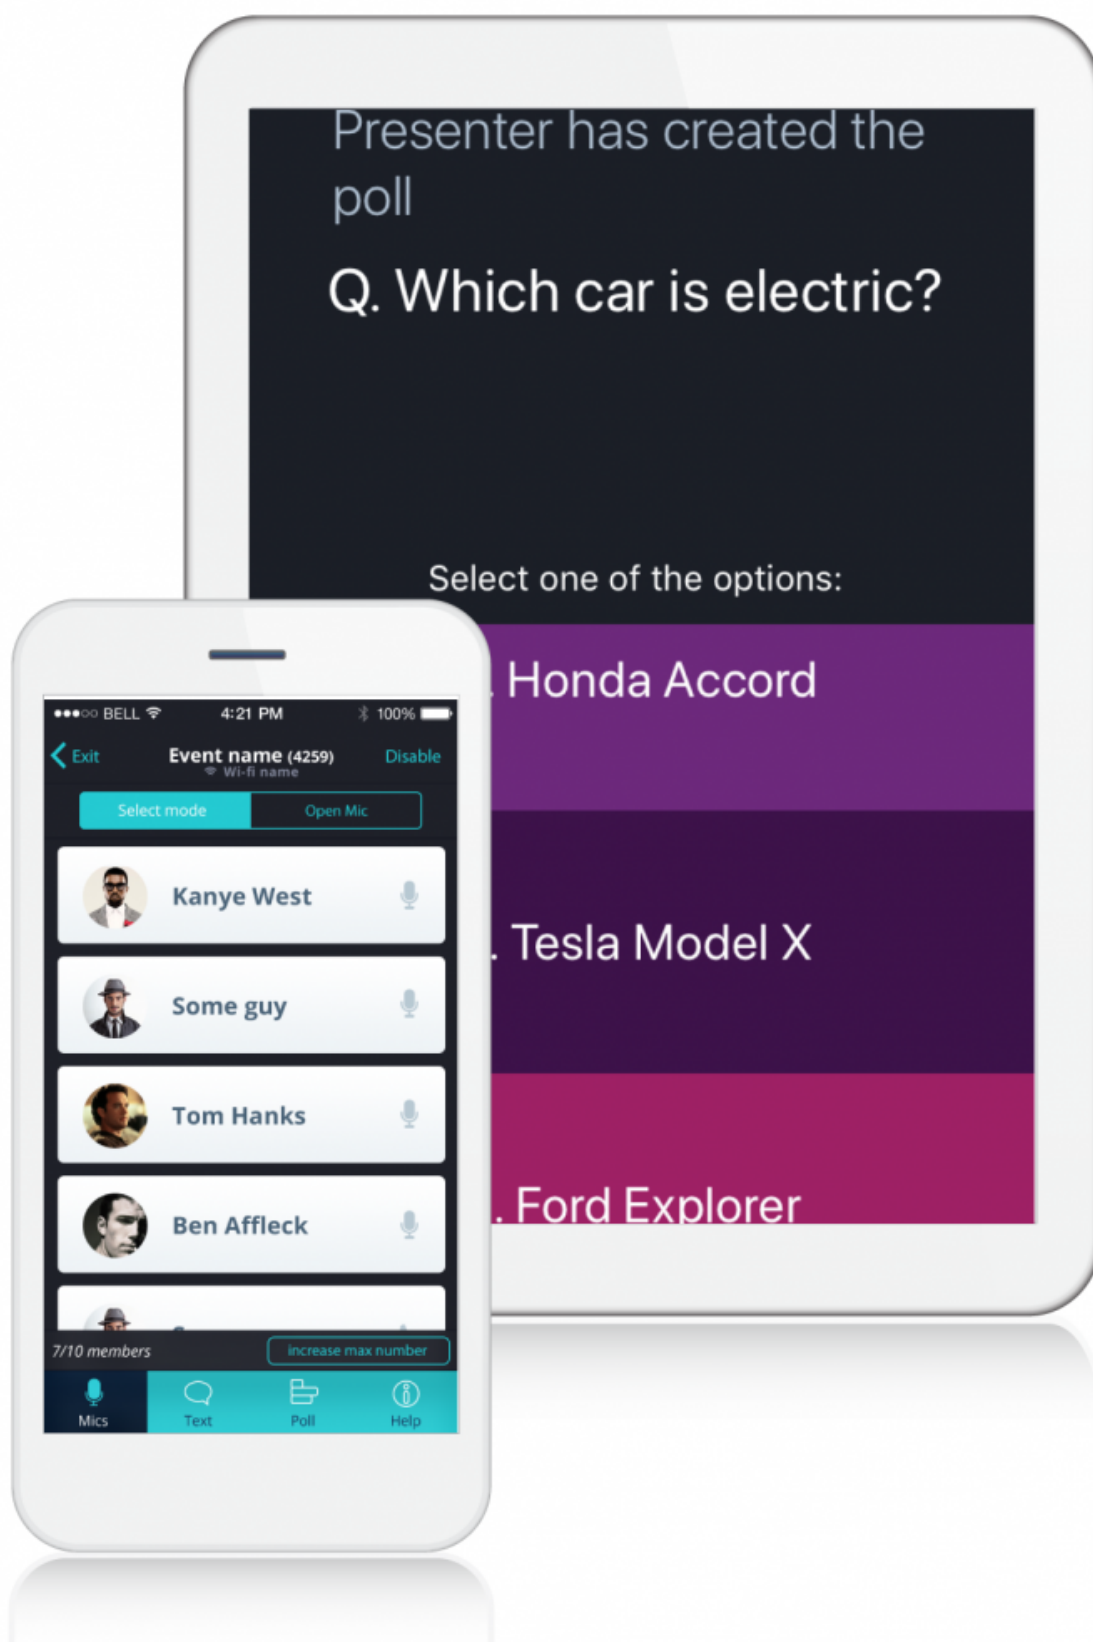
Presenter has created the poll

Q. Which car is electric?

Select one of the options:

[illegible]. Honda Accord

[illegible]. Tesla Model X

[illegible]. Ford Explorer

●●●○○ BELL 4:21 PM 100%

Exit Event name (4259) Disable
Wi-fi name

Select mode | Open Mic

Kanye West

Some guy

Tom Hanks

Ben Affleck

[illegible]

7/10 members increase max number

Mics Text Poll Help